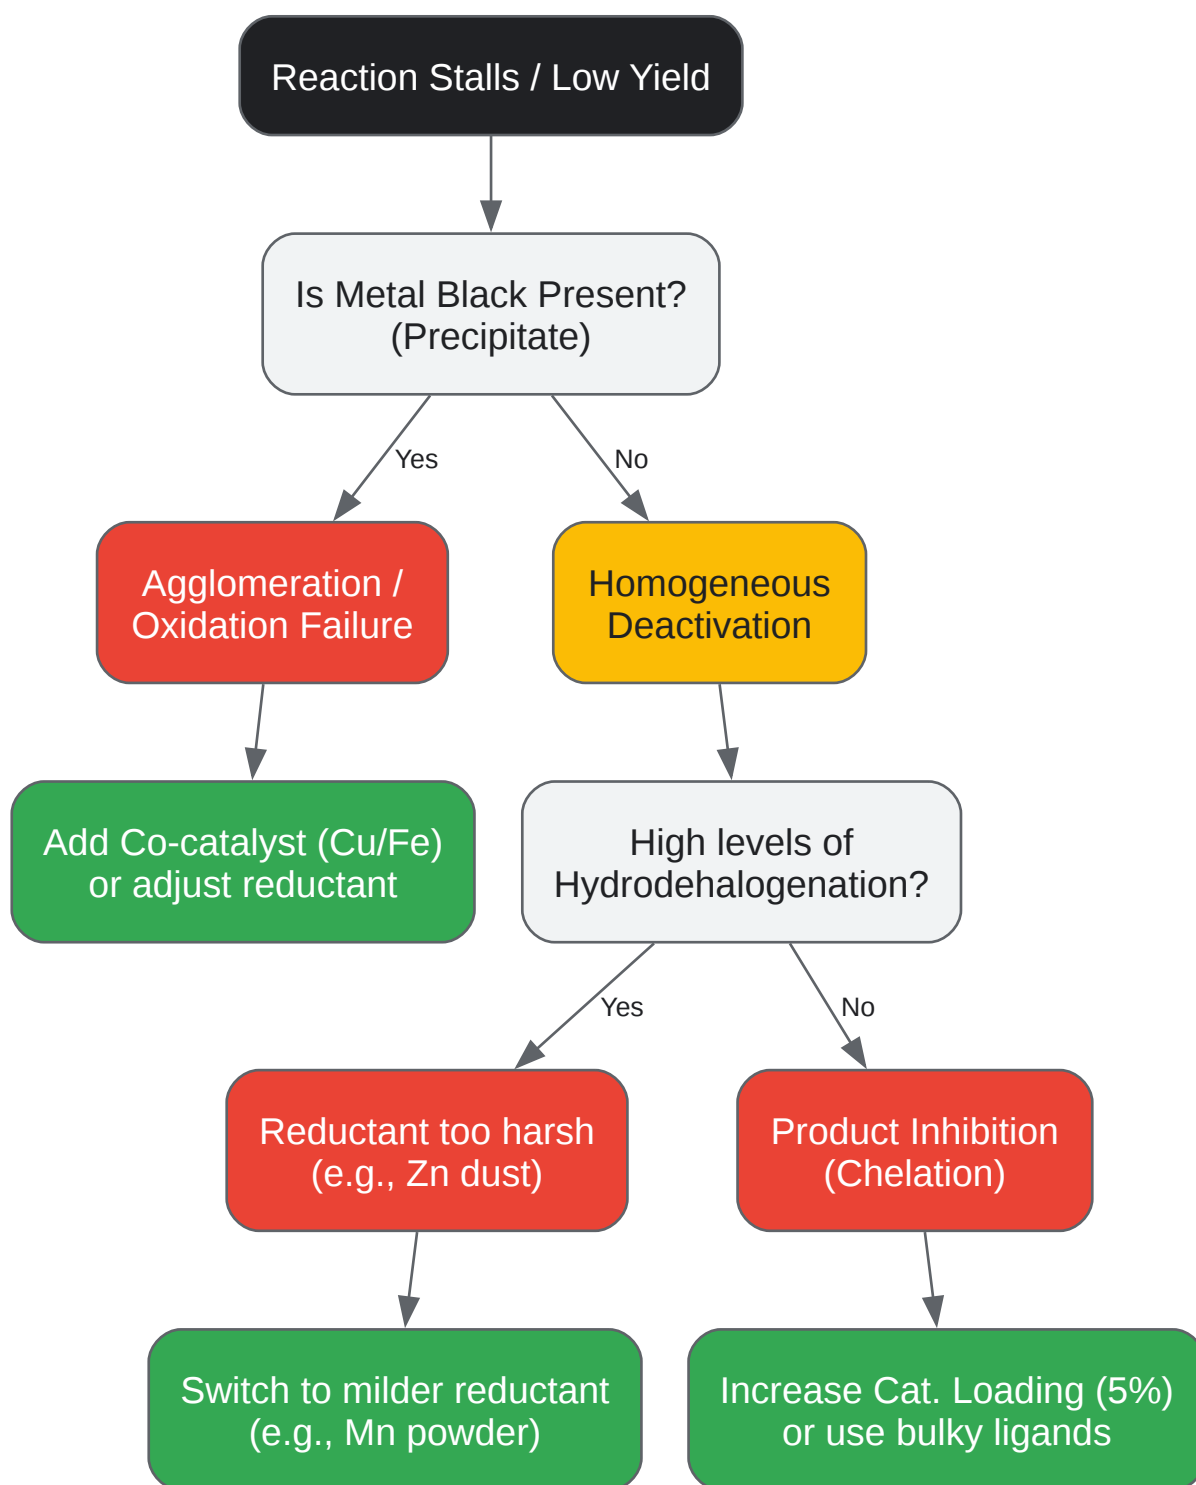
Reaction Stalls / Low Yield

Is Metal Black Present?
(Precipitate)

Yes

No

Agglomeration /
Oxidation Failure

Homogeneous
Deactivation

Add Co-catalyst (Cu/Fe)
or adjust reductant

High levels of
Hydrodehalogenation?

Yes

No

Reductant too harsh
(e.g., Zn dust)

Product Inhibition
(Chelation)

Switch to milder reductant
(e.g., Mn powder)

Increase Cat. Loading (5%)
or use bulky ligands